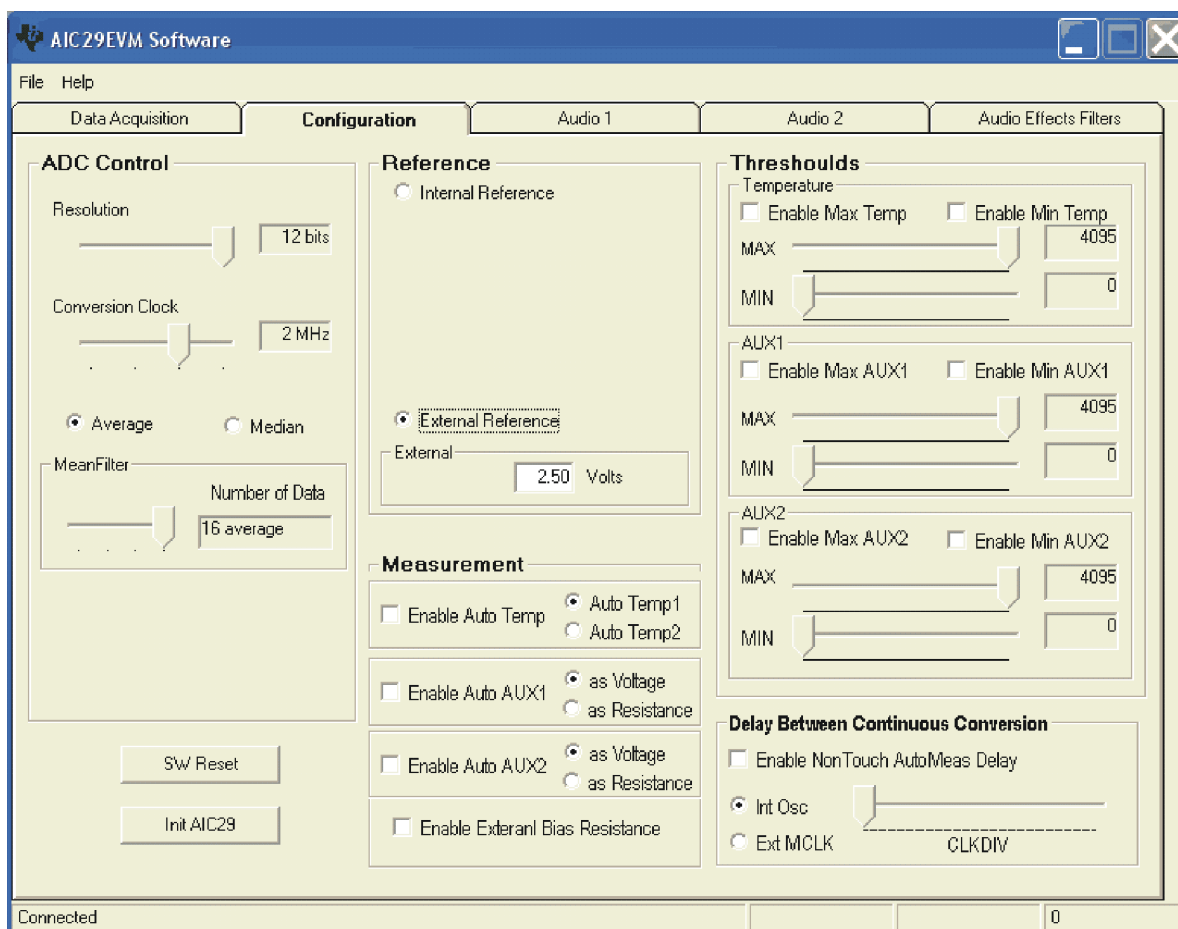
AIC29EVM Software

File Help

Data Acquisition | Configuration | Audio 1 | Audio 2 | Audio Effects Filters

ADC Control

Resolution

12 bits

Conversion Clock

2 MHz

Average Median

MeanFilter

Number of Data

16 average

Reference

Internal Reference

External Reference

External

2.50 Volts

Measurement

Enable Auto Temp

Auto Temp1

Auto Temp2

Enable Auto AUX1

as Voltage

as Resistance

Enable Auto AUX2

as Voltage

as Resistance

Enable Exteranl Bias Resistance

Threshoulds

Temperature

Enable Max Temp

Enable Min Temp

MAX

4095

MIN

0

AUX1

Enable Max AUX1

Enable Min AUX1

MAX

4095

MIN

0

AUX2

Enable Max AUX2

Enable Min AUX2

MAX

4095

MIN

0

Delay Between Continuous Conversion

Enable NonTouch AutoMeas Delay

Int Osc

Ext MCLK

CLKDIV

SW Reset

Init AIC29

Connected

0